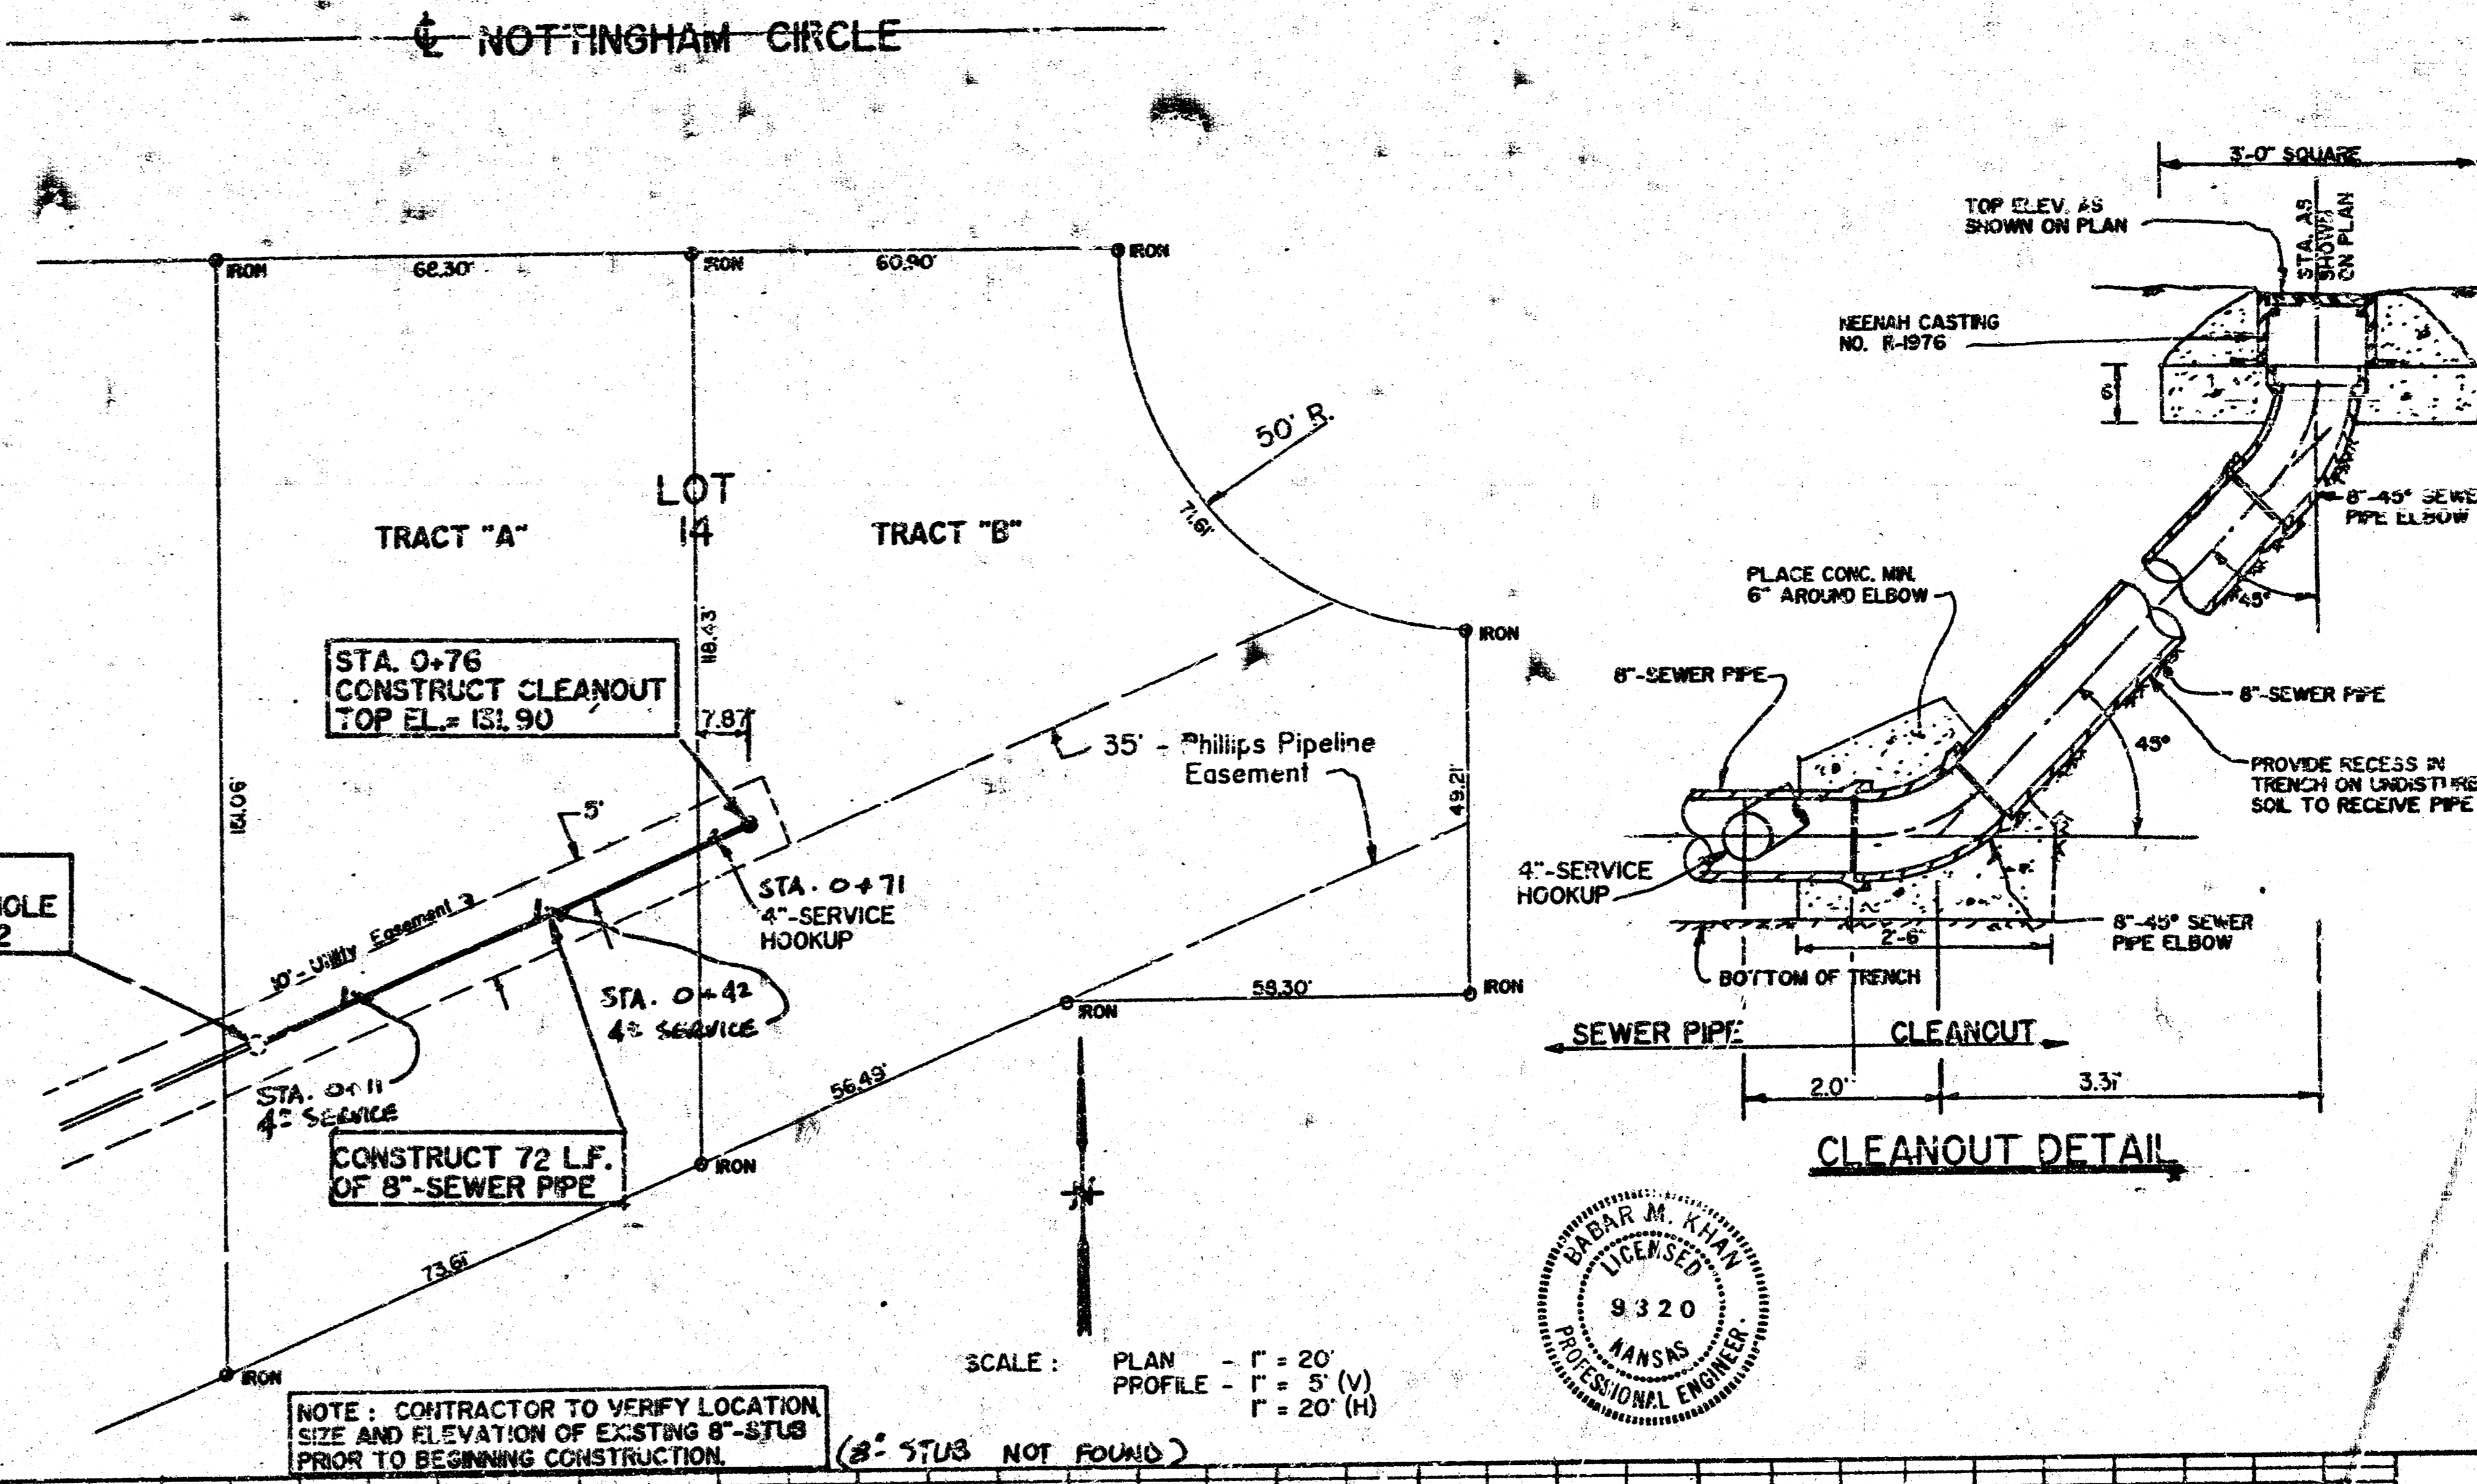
℄ NOTTINGHAM CIRCLE

IRON 68.30' IRON 60.90' IRON

LOT 14

TRACT "A"

TRACT "B"

50' R.

71.61'

IRON

18.43'

STA. 0+76
CONSTRUCT CLEANOUT
TOP EL.= 131.90

7.87'

35' - Phillips Pipeline Easement

49.21'

151.06'

5'

10' - Utility Easement 3

STA. 0+71
4"-SERVICE
HOOKUP

OLE
2

STA. 0+42
4" SERVICE

58.30'

IRON

IRON

IRON

56.49'

STA. 0+11
4" SERVICE

CONSTRUCT 72 L.F.
OF 8"-SEWER PIPE

IRON

73.61'

IRON

N

SCALE : PLAN - 1" = 20'
PROFILE - 1" = 5' (V)
1" = 20' (H)

NOTE : CONTRACTOR TO VERIFY LOCATION, SIZE AND ELEVATION OF EXISTING 8"-STUB PRIOR TO BEGINNING CONSTRUCTION.

(8" STUB NOT FOUND)

3'-0" SQUARE

TOP ELEV. AS SHOWN ON PLAN

STA. AS SHOWN ON PLAN

NEENAH CASTING NO. R-1976

6"

8"-45° SEWER PIPE ELBOW

PLACE CONC. MIN. 6" AROUND ELBOW

45°

8"-SEWER PIPE

8"-SEWER PIPE

45°

PROVIDE RECESS IN TRENCH ON UNDISTURBED SOIL TO RECEIVE PIPE

4"-SERVICE HOOKUP

2'-6"

8"-45° SEWER PIPE ELBOW

BOTTOM OF TRENCH

SEWER PIPE

CLEANOUT

2.0'

3.37'

CLEANOUT DETAIL

BABAR M. KHAN
LICENSED
9320
KANSAS
PROFESSIONAL ENGINEER